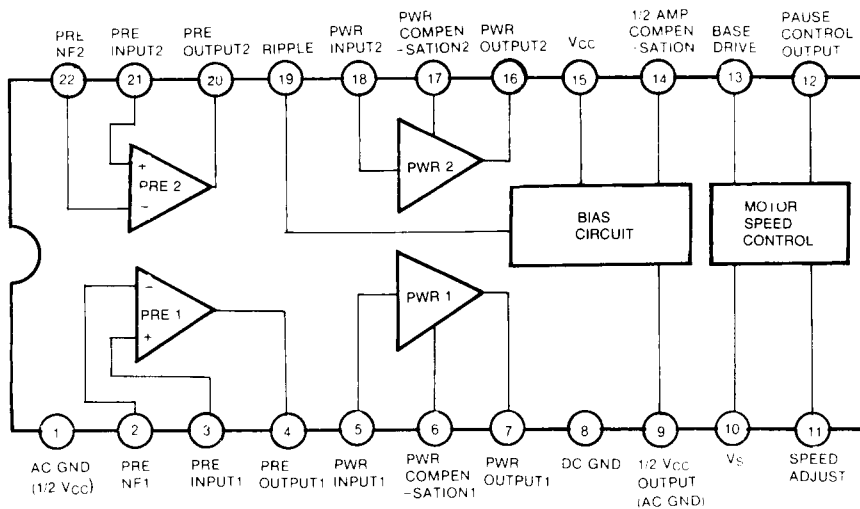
PRE NF2
22
PRE INPUT2
21
PRE OUTPUT2
20
RIPPLE
19
PWR INPUT2
18
PWR COMPEN -SATION2
17
PWR OUTPUT2
16
$V_{CC}$
15
1/2 AMP COMPEN -SATION
14
BASE DRIVE
13
PAUSE CONTROL OUTPUT
12

+
PRE 2
−

PWR 2

BIAS CIRCUIT

MOTOR SPEED CONTROL

−
PRE 1
+

PWR 1

1
AC GND ($1/2\ V_{CC}$)
2
PRE NF1
3
PRE INPUT1
4
PRE OUTPUT1
5
PWR INPUT1
6
PWR COMPEN -SATION1
7
PWR OUTPUT1
8
DC GND
9
$1/2\ V_{CC}$ OUTPUT (AC GND)
10
$V_S$
11
SPEED ADJUST